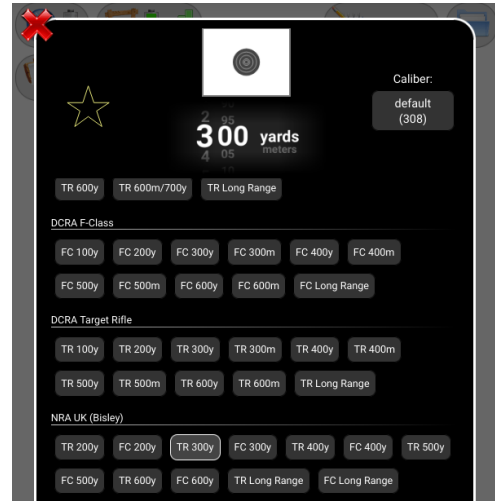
Caliber:

default (308)

2 95
300 yards
4 05 meters

TR 600y TR 600m/700y TR Long Range

DCRA F-Class

FC 100y FC 200y FC 300y FC 300m FC 400y FC 400m

FC 500y FC 500m FC 600y FC 600m FC Long Range

DCRA Target Rifle

TR 100y TR 200y TR 300y TR 300m TR 400y TR 400m

TR 500y TR 500m TR 600y TR 600m TR Long Range

NRA UK (Bisley)

TR 200y FC 200y TR 300y FC 300y TR 400y FC 400y TR 500y

FC 500y TR 600y FC 600y TR Long Range FC Long Range